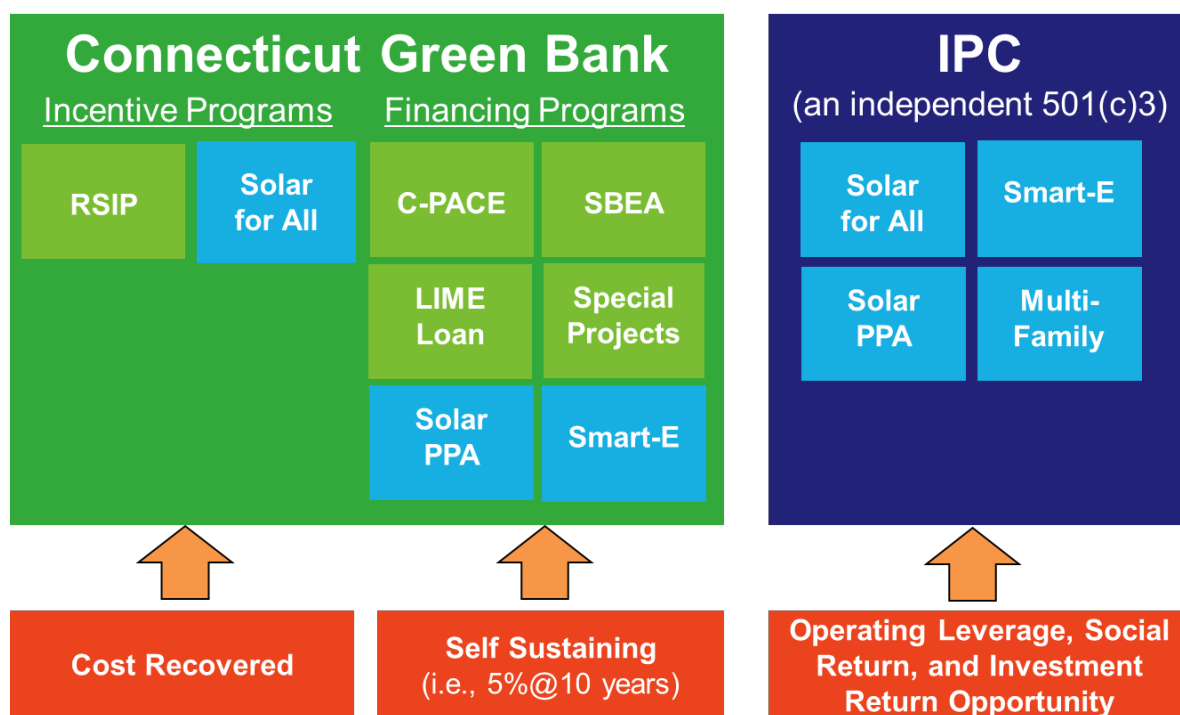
Connecticut Green Bank

Incentive Programs

Financing Programs

RSIP

Solar for All

C-PACE

SBEA

LIME Loan

Special Projects

Solar PPA

Smart-E

IPC
(an independent 501(c)3)

Solar for All

Smart-E

Solar PPA

Multi-Family

Cost Recovered

Self Sustaining
(i.e., 5%@10 years)

Operating Leverage, Social Return, and Investment Return Opportunity